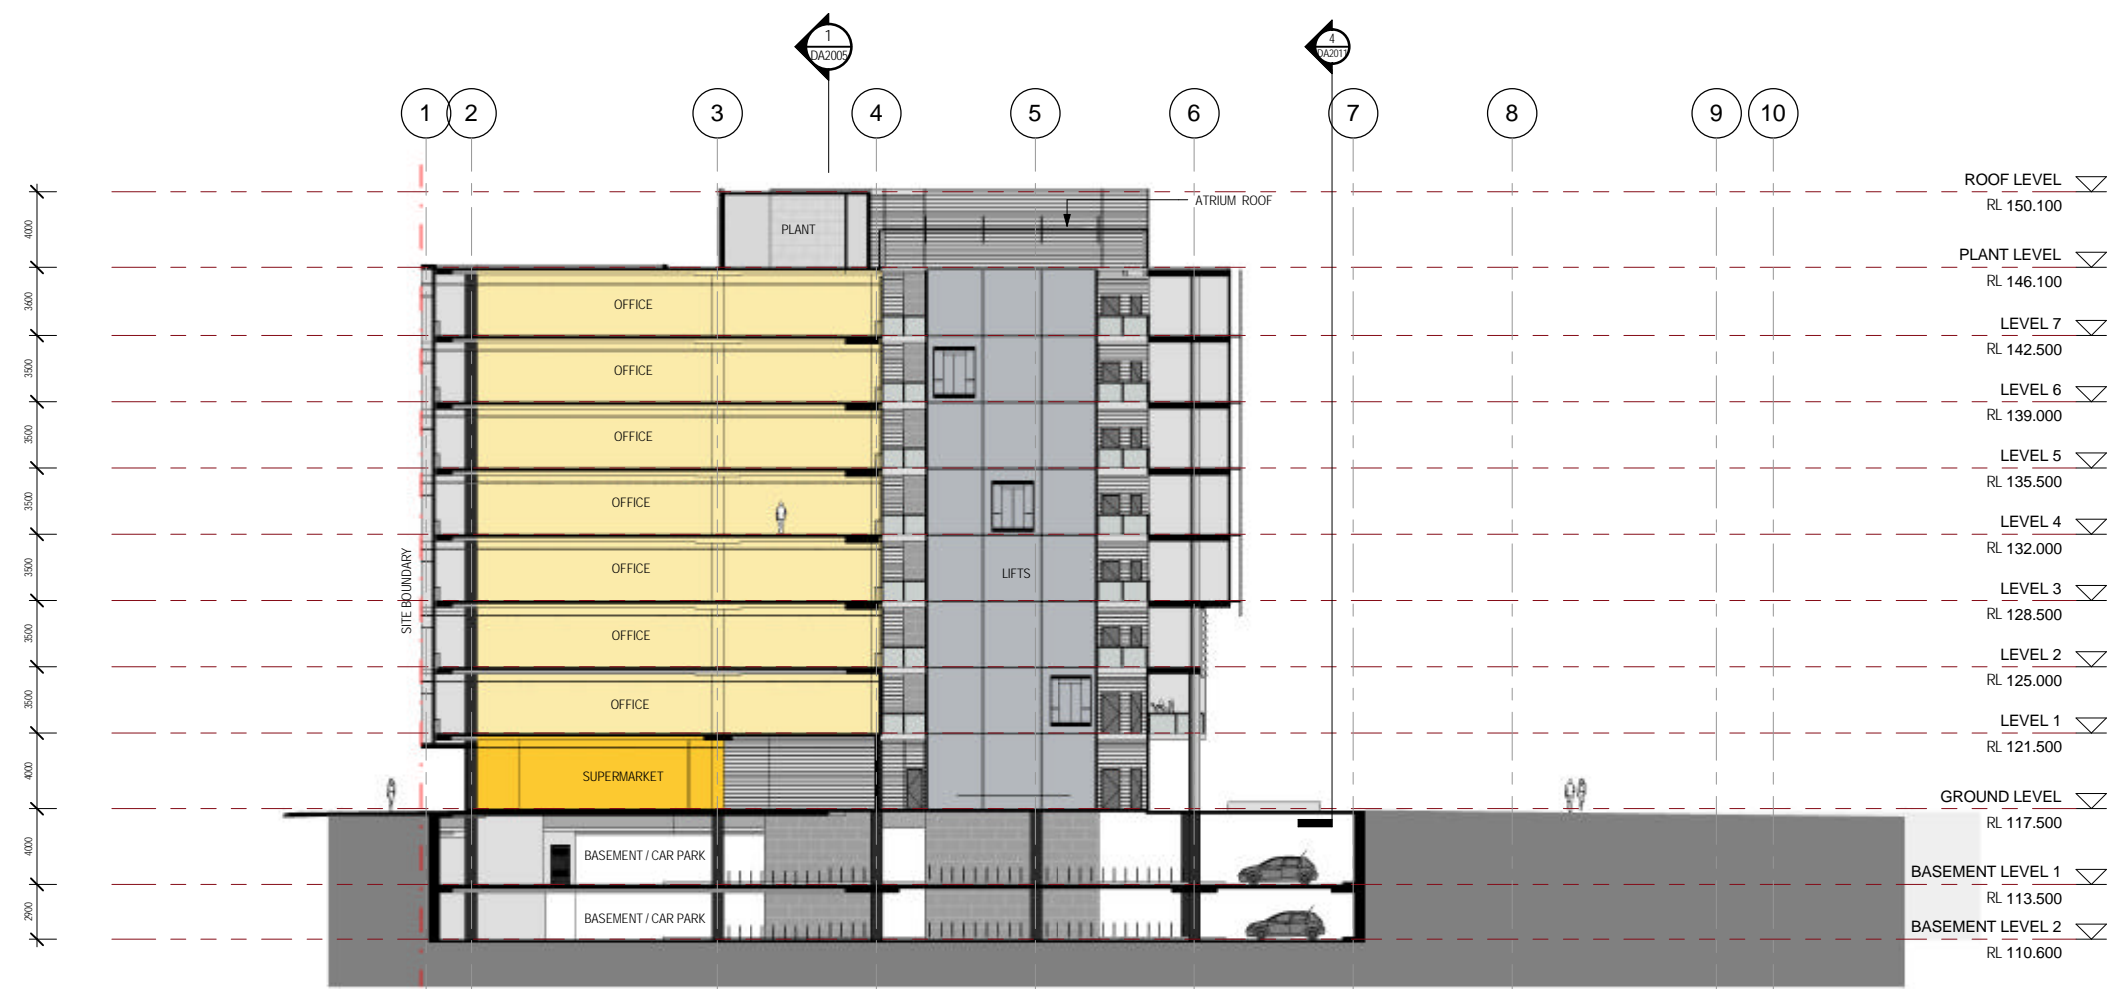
1
DA2005

4
DA2011

1 2 3 4 5 6 7 8 9 10

4000
3600
3500
3500
3500
3500
3500
3500
4000
4000
2900

ROOF LEVEL
RL 150.100

ATRIUM ROOF

PLANT

PLANT LEVEL
RL 146.100

OFFICE

LEVEL 7
RL 142.500

OFFICE

LEVEL 6
RL 139.000

OFFICE

LEVEL 5
RL 135.500

OFFICE

LEVEL 4
RL 132.000

OFFICE

LIFTS

SITE BOUNDARY

LEVEL 3
RL 128.500

OFFICE

LEVEL 2
RL 125.000

OFFICE

LEVEL 1
RL 121.500

SUPERMARKET

GROUND LEVEL
RL 117.500

BASEMENT / CAR PARK

BASEMENT LEVEL 1
RL 113.500

BASEMENT / CAR PARK

BASEMENT LEVEL 2
RL 110.600